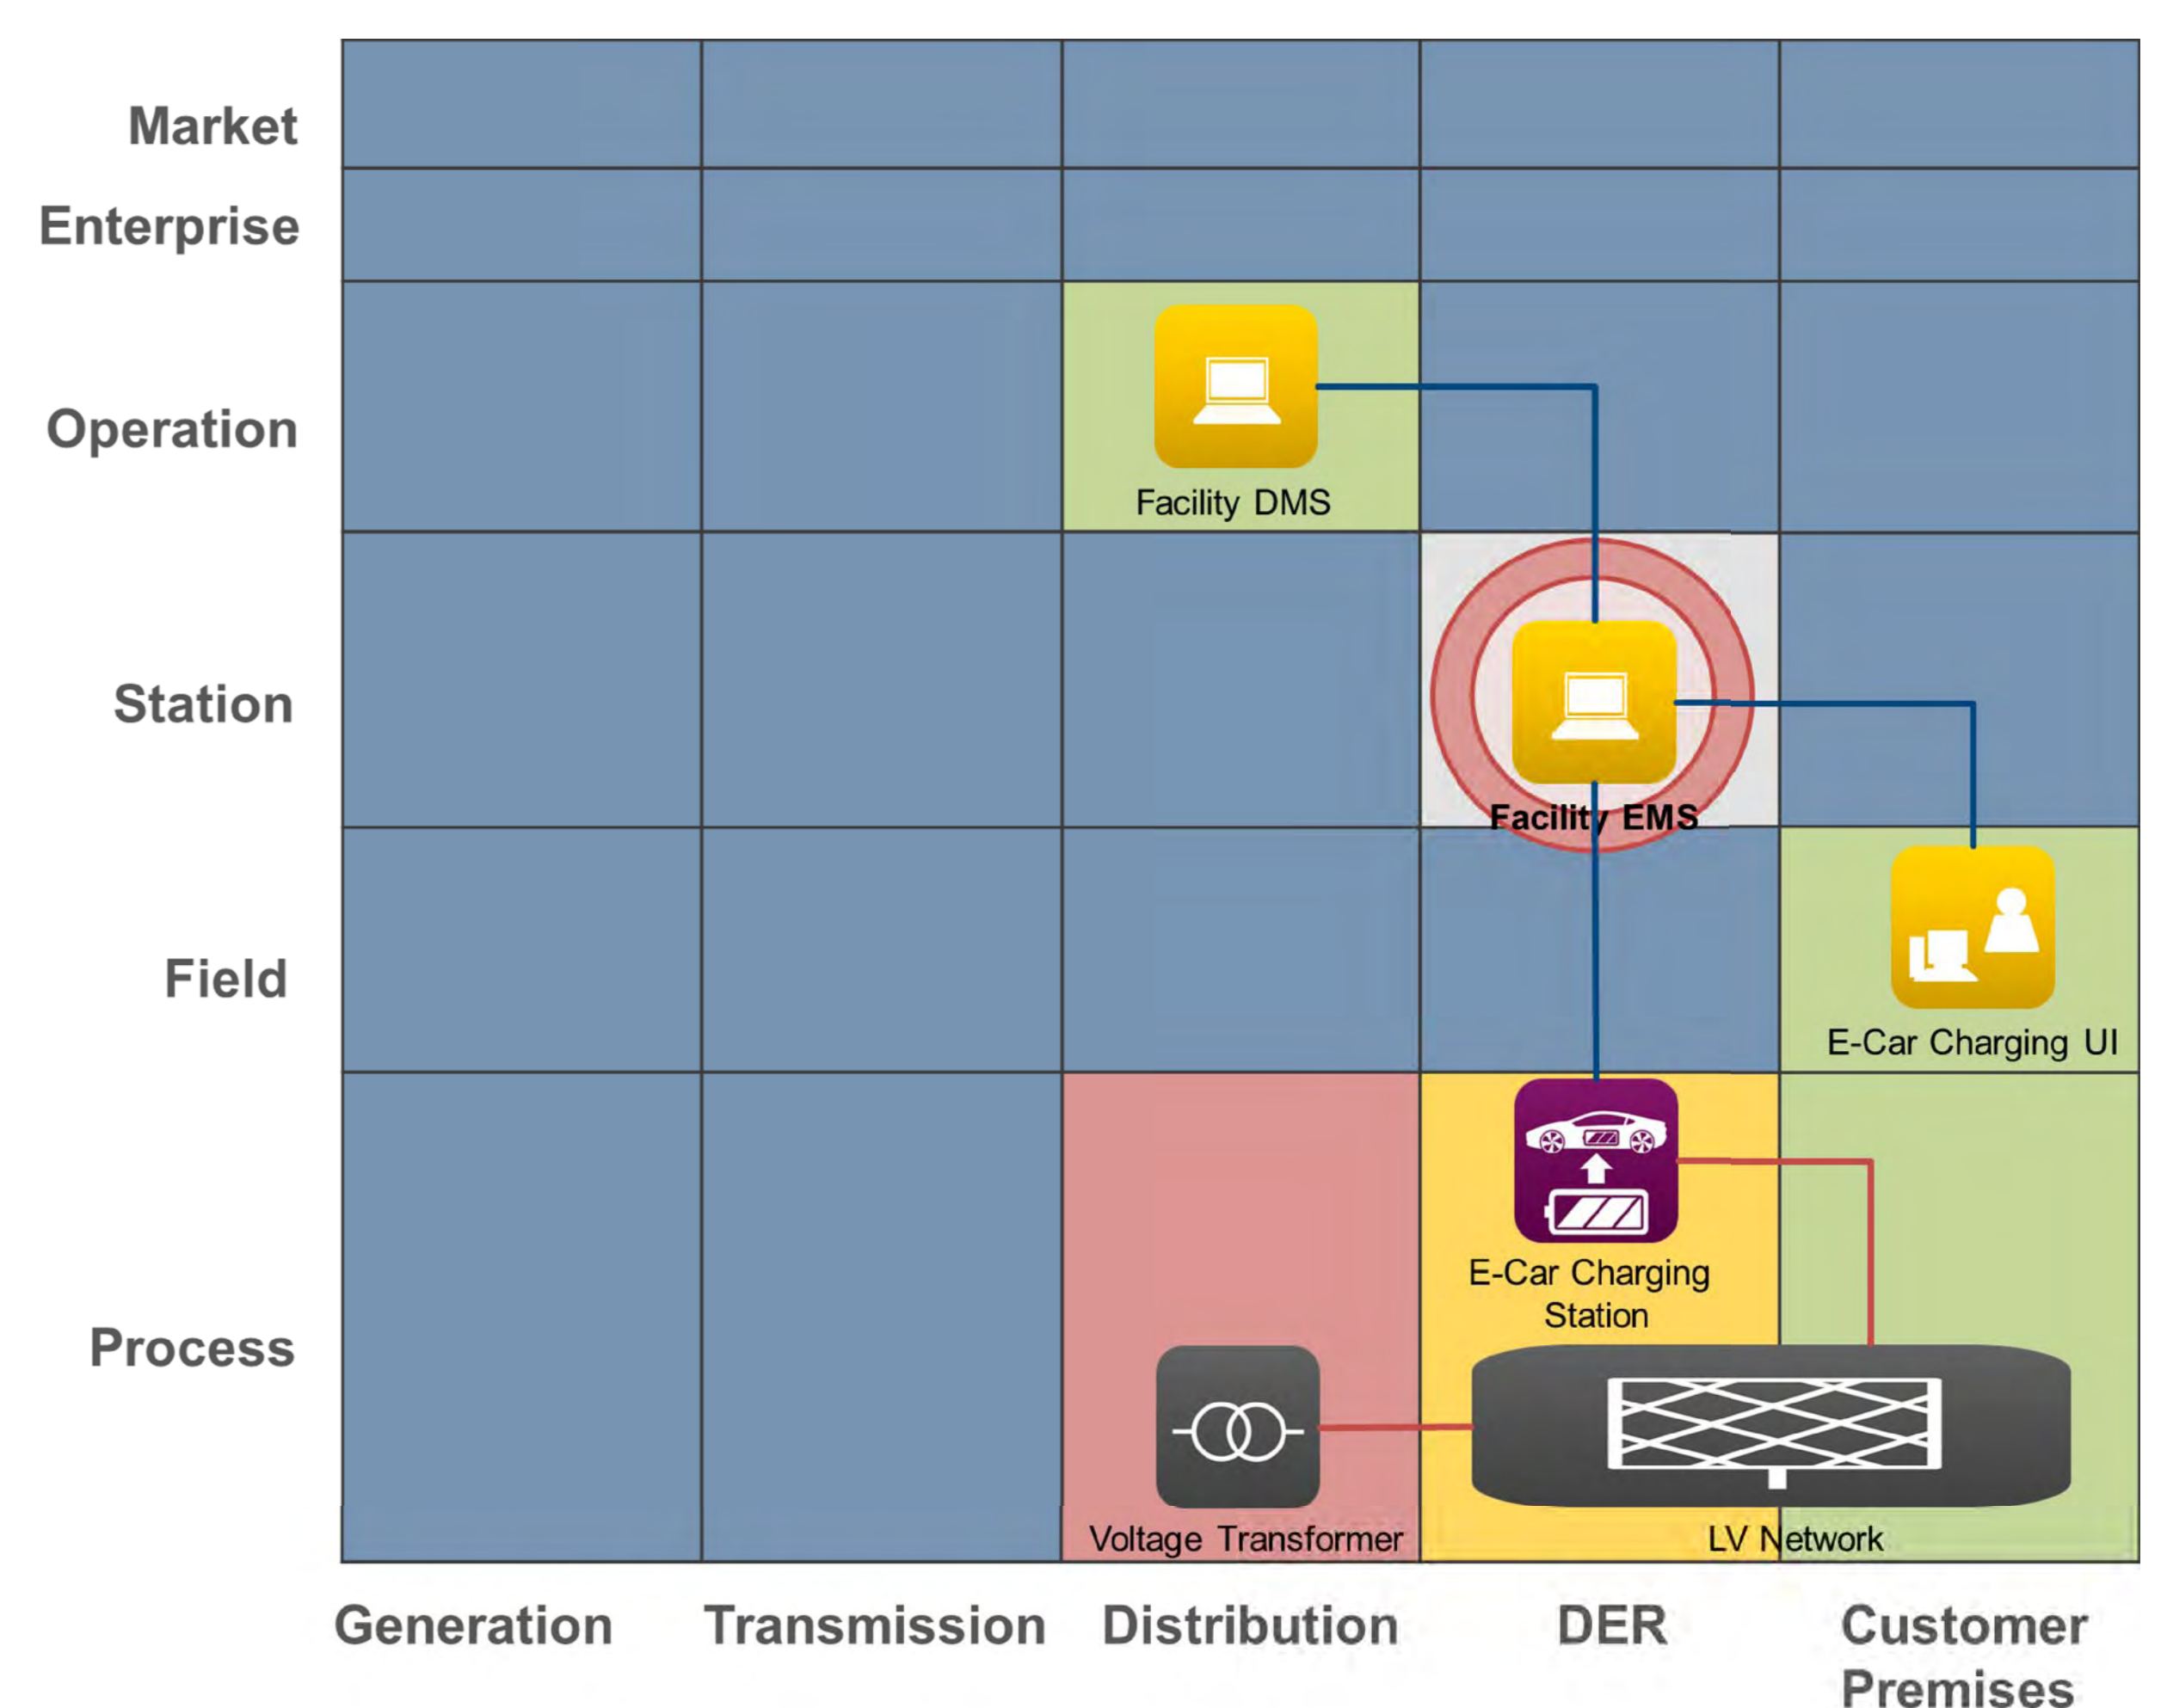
Market

Enterprise

Operation

Station

Field

Process

Facility DMS

Facility EMS

E-Car Charging UI

E-Car Charging Station

Voltage Transformer

LV Network

Generation

Transmission

Distribution

DER

Customer Premises